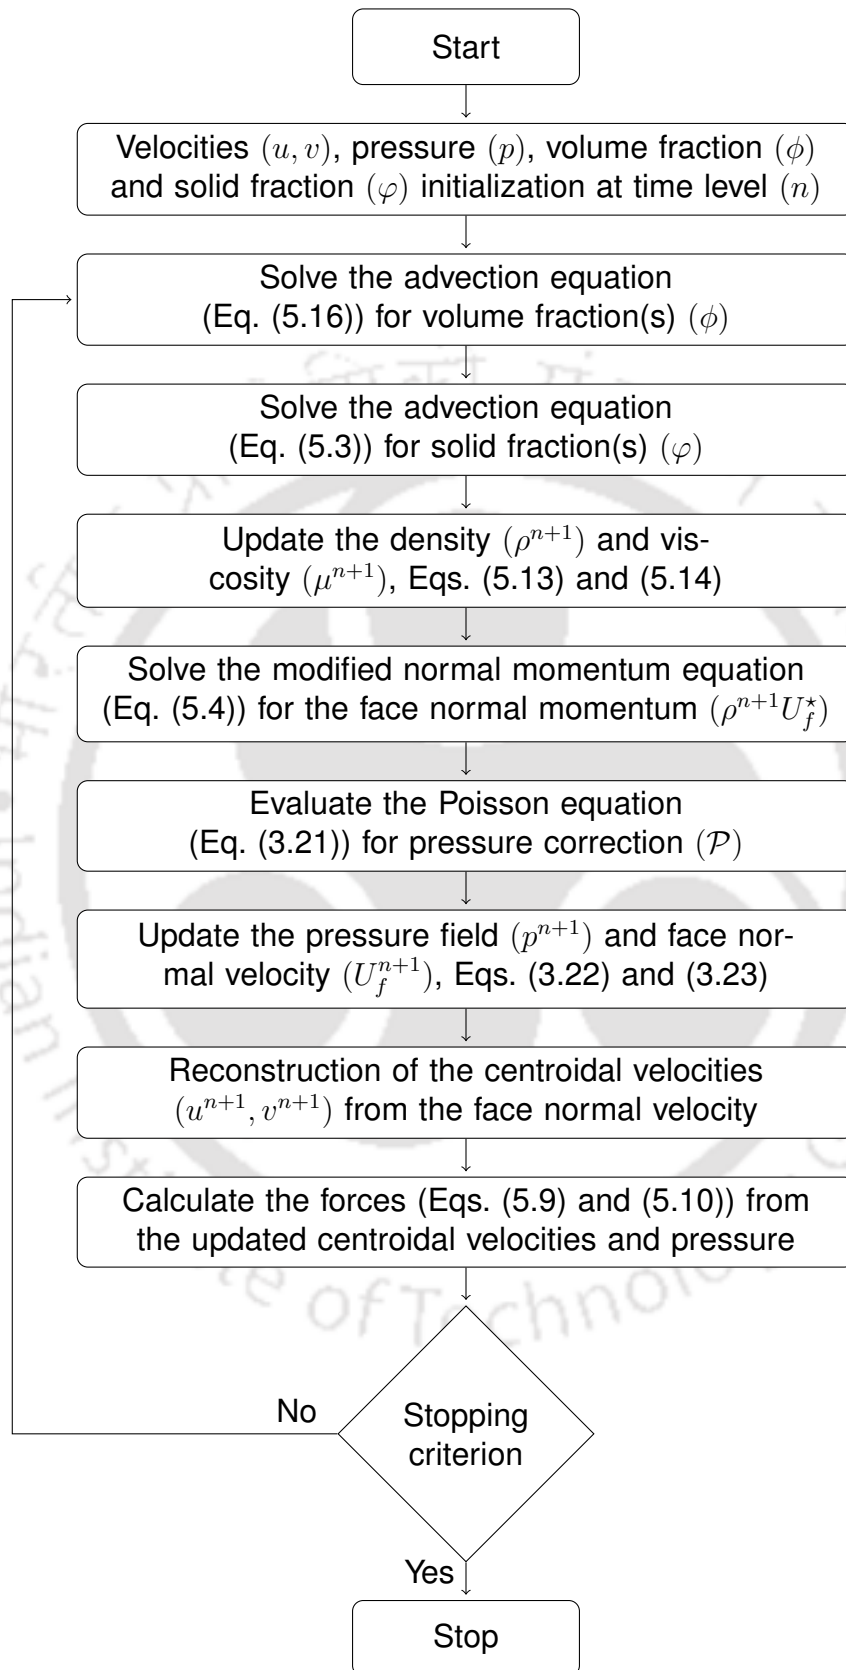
Start

Velocities $(u, v)$, pressure $(p)$, volume fraction $(\phi)$ and solid fraction $(\varphi)$ initialization at time level $(n)$

Solve the advection equation (Eq. (5.16)) for volume fraction(s) $(\phi)$

Solve the advection equation (Eq. (5.3)) for solid fraction(s) $(\varphi)$

Update the density $(\rho^{n+1})$ and viscosity $(\mu^{n+1})$, Eqs. (5.13) and (5.14)

Solve the modified normal momentum equation (Eq. (5.4)) for the face normal momentum $(\rho^{n+1}U_f^{\star})$

Evaluate the Poisson equation (Eq. (3.21)) for pressure correction $(\mathcal{P})$

Update the pressure field $(p^{n+1})$ and face normal velocity $(U_f^{n+1})$, Eqs. (3.22) and (3.23)

Reconstruction of the centroidal velocities $(u^{n+1}, v^{n+1})$ from the face normal velocity

Calculate the forces (Eqs. (5.9) and (5.10)) from the updated centroidal velocities and pressure

No

Stopping criterion

Yes

Stop